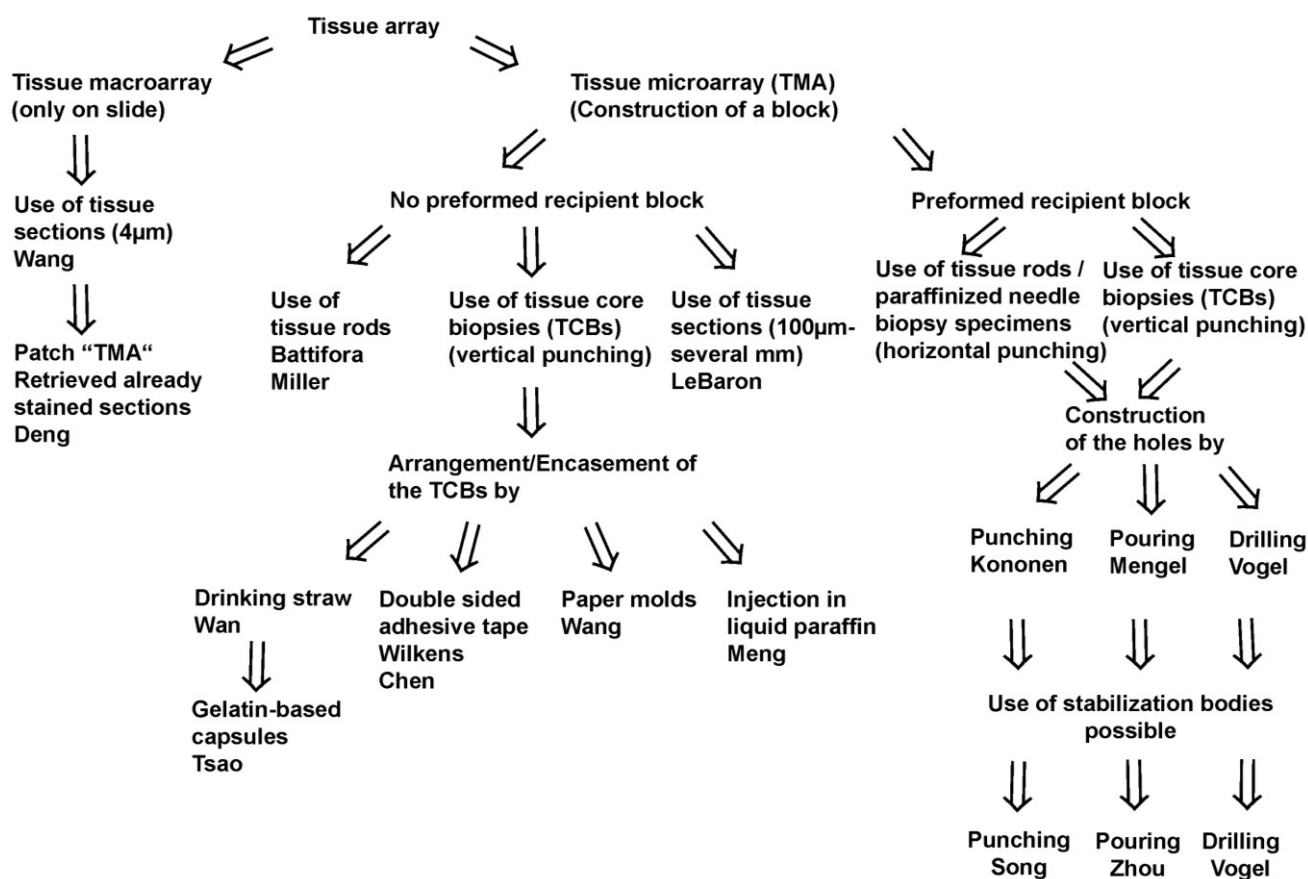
Tissue array

Tissue macroarray (only on slide)

Use of tissue sections (4µm) Wang

Patch "TMA" Retrieved already stained sections Deng

Tissue microarray (TMA) (Construction of a block)

No preformed recipient block

Use of tissue rods Battifora Miller

Use of tissue core biopsies (TCBs) (vertical punching)

Use of tissue sections (100µm-several mm) LeBaron

Arrangement/Encasement of the TCBs by

Drinking straw Wan

Gelatin-based capsules Tsao

Double sided adhesive tape Wilkens Chen

Paper molds Wang

Injection in liquid paraffin Meng

Preformed recipient block

Use of tissue rods / paraffinized needle biopsy specimens (horizontal punching)

Use of tissue core biopsies (TCBs) (vertical punching)

Construction of the holes by

Punching Kononen

Pouring Mengel

Drilling Vogel

Use of stabilization bodies possible

Punching Song

Pouring Zhou

Drilling Vogel